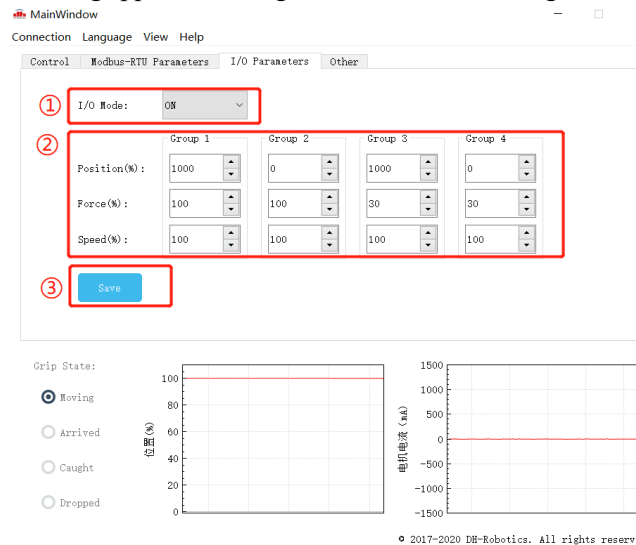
MainWindow

Connection Language View Help

Control | Modbus-RTU Parameters | I/O Parameters | Other

①
I/O Mode: ON

②
| | Group 1 | Group 2 | Group 3 | Group 4 |
|---|---|---|---|---|
| Position(%): | 1000 | 0 | 1000 | 0 |
| Force(%): | 100 | 100 | 30 | 30 |
| Speed(%): | 100 | 100 | 100 | 100 |

③
Save

Grip State:
Moving
Arrived
Caught
Dropped

位置(‰)
100
80
60
40
20
0

电机电流 (mA)
1500
1000
500
0
−500
−1000
−1500

© 2017-2020 DH-Robotics. All rights reserv